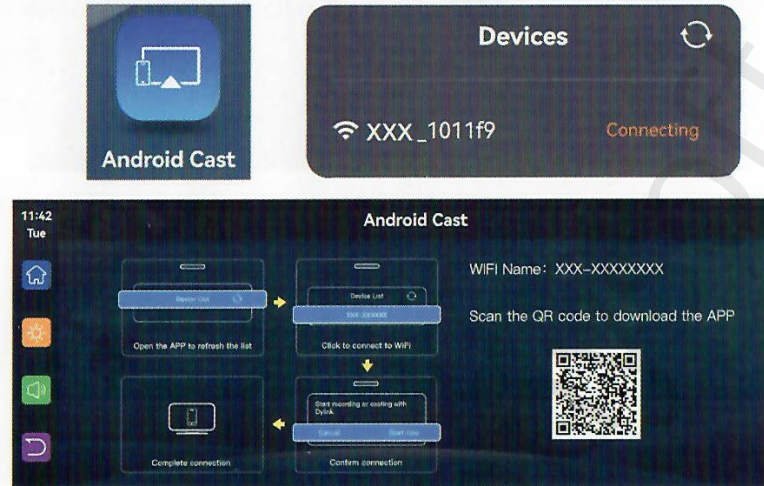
Android Cast

Devices

XXX_1011f9 Connecting

11:42
Tue

Android Cast

Device List

Open the APP to refresh the list

Device List

XXX-XXXXXXX

Click to connect to WiFi

Start mounting or casting with Dylink

Cancel Start now

Confirm connection

Complete connection

WIFI Name: XXX-XXXXXXXX

Scan the QR code to download the APP